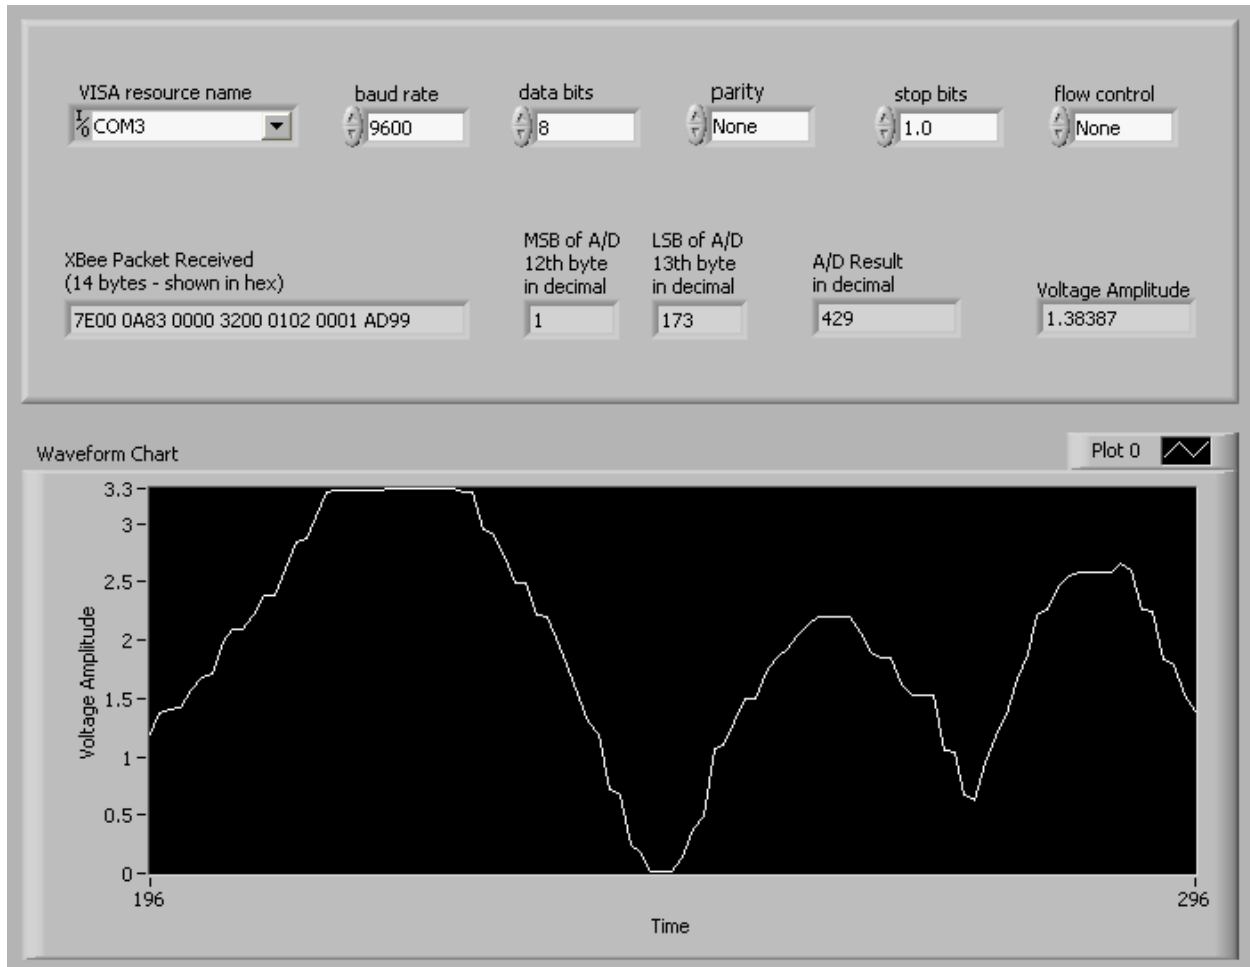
VISA resource name
I/O COM3

baud rate
9600

data bits
8

parity
None

stop bits
1.0

flow control
None

XBee Packet Received
(14 bytes - shown in hex)
7E00 0A83 0000 3200 0102 0001 AD99

MSB of A/D
12th byte
in decimal
1

LSB of A/D
13th byte
in decimal
173

A/D Result
in decimal
429

Voltage Amplitude
1.38387

Waveform Chart

Plot 0

3.3
3
2.5
2
1.5
1
0.5
0

Voltage Amplitude

196
296

Time